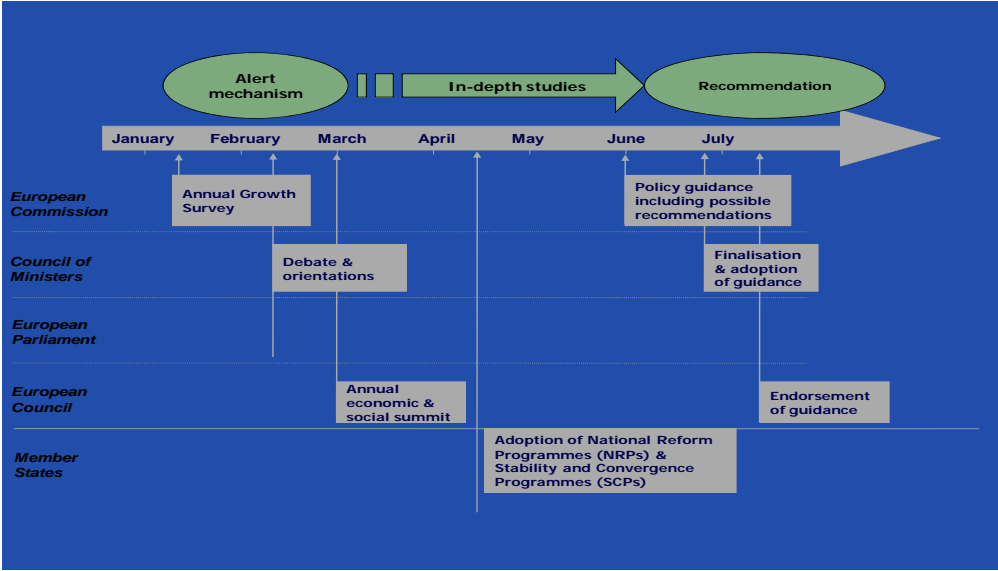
Alert mechanism

In-depth studies

Recommendation

January February March April May June July

European Commission

Annual Growth Survey

Policy guidance including possible recommendations

Council of Ministers

Debate & orientations

Finalisation & adoption of guidance

European Parliament

European Council

Annual economic & social summit

Endorsement of guidance

Member States

Adoption of National Reform Programmes (NRPs) & Stability and Convergence Programmes (SCPs)